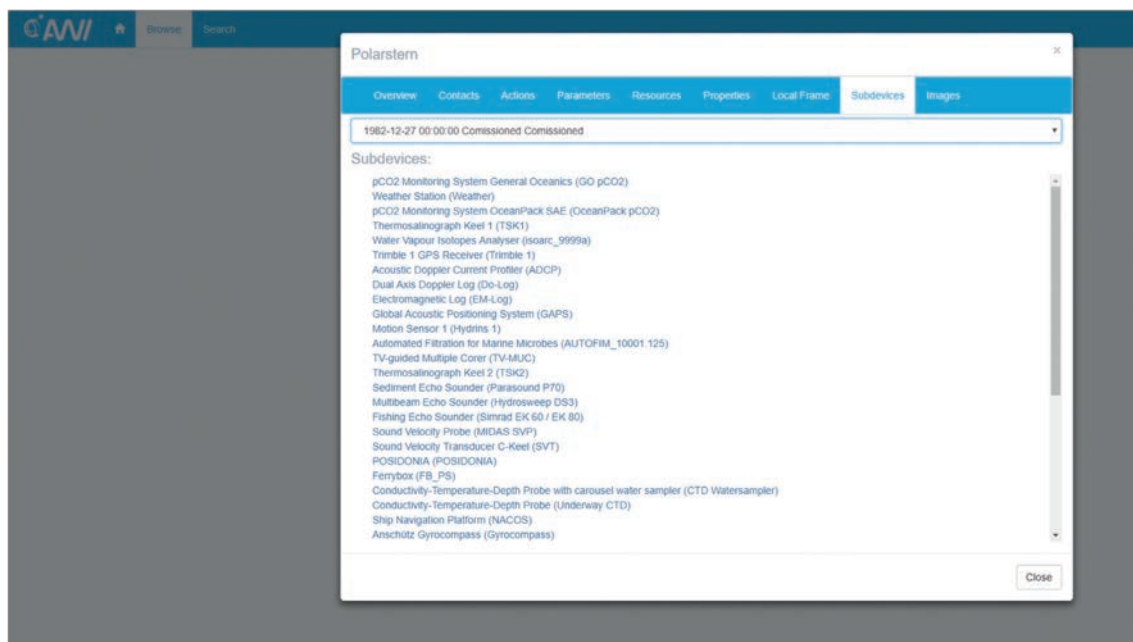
AWI Browse Search

Polarstern

×

Overview Contacts Actions Parameters Resources Properties Local Frame Subdevices Images

1982-12-27 00:00:00 Comissioned Comissioned

Subdevices:

pCO2 Monitoring System General Oceanics (GO pCO2)
Weather Station (Weather)
pCO2 Monitoring System OceanPack SAE (OceanPack pCO2)
Thermosalinograph Keel 1 (TSK1)
Water Vapour Isotopes Analyser (isoarc_9999a)
Trimble 1 GPS Receiver (Trimble 1)
Acoustic Doppler Current Profiler (ADCP)
Dual Axis Doppler Log (Do-Log)
Electromagnetic Log (EM-Log)
Global Acoustic Positioning System (GAPS)
Motion Sensor 1 (Hydrins 1)
Automated Filtration for Marine Microbes (AUTOFIM_10001.125)
TV-guided Multiple Corer (TV-MUC)
Thermosalinograph Keel 2 (TSK2)
Sediment Echo Sounder (Parasound P70)
Multibeam Echo Sounder (Hydrosweep DS3)
Fishing Echo Sounder (Simrad EK 60 / EK 80)
Sound Velocity Probe (MIDAS SVP)
Sound Velocity Transducer C-Keel (SVT)
POSIDONIA (POSIDONIA)
Ferrybox (FB_PS)
Conductivity-Temperature-Depth Probe with carousel water sampler (CTD Watersampler)
Conductivity-Temperature-Depth Probe (Underway CTD)
Ship Navigation Platform (NACOS)
Anschütz Gyrocompass (Gyrocompass)

Close